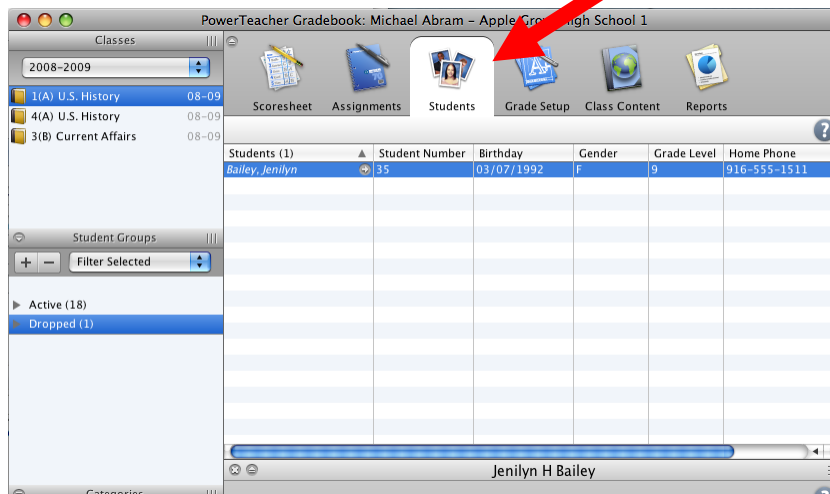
PowerTeacher Gradebook: Michael Abram – Apple Gro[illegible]igh School 1

Classes

2008-2009

1(A) U.S. History 08-09
4(A) U.S. History 08-09
3(B) Current Affairs 08-09

Student Groups

+ −
Filter Selected

Active (18)
Dropped (1)

Categories

Scoresheet
Assignments
Students
Grade Setup
Class Content
Reports

?

| Students (1) | Student Number | Birthday | Gender | Grade Level | Home Phone |
|---|---|---|---|---|---|
| Bailey, Jenilyn | 35 | 03/07/1992 | F | 9 | 916-555-1511 |

Jenilyn H Bailey